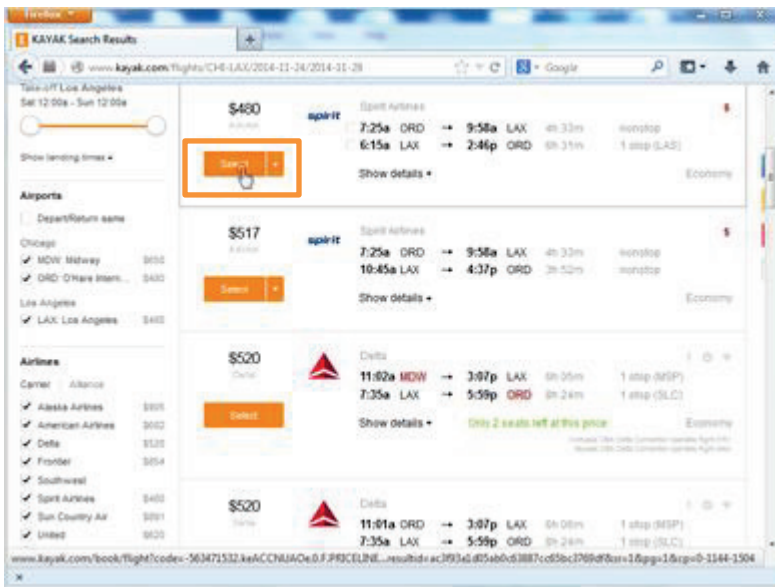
Firefox

KAYAK Search Results

www.kayak.com/flights/CHI-LAX/2014-11-24/2014-11-28

Google

Take-off Los Angeles
Sat 12:00a - Sun 12:00a

Show landing times ▾

Airports

Depart/Return same

Chicago
✔ MDW: Midway $650
✔ ORD: O'Hare Intern... $480

Los Angeles
✔ LAX: Los Angeles $480

Airlines

Carrier Alliance

✔ Alaska Airlines $505
✔ American Airlines $602
✔ Delta $520
✔ Frontier $654
✔ Southwest
✔ Spirit Airlines $480
✔ Sun Country Air $891
✔ United $620

$480

Select

spirit

Spirit Airlines

7:25a ORD → 9:58a LAX 4h 33m nonstop
6:15a LAX → 2:46p ORD 6h 31m 1 stop (LAS)

Show details ▾

Economy

$517

Select

spirit

Spirit Airlines

7:25a ORD → 9:58a LAX 4h 33m nonstop
10:45a LAX → 4:37p ORD 3h 52m nonstop

Show details ▾

Economy

$520

Delta

Select

Delta

11:02a MDW → 3:07p LAX 6h 05m 1 stop (MSP)
7:35a LAX → 5:59p ORD 8h 24m 1 stop (SLC)

Show details ▾

Only 2 seats left at this price

Economy

$520

Delta

Delta

11:01a ORD → 3:07p LAX 6h 06m 1 stop (MSP)
7:35a LAX → 5:59p ORD 8h 24m 1 stop (SLC)

www.kayak.com/book/flight?code=-563471532.keACCNUAOe.0.F.PRICELINE...resultid=ac3f93a0d05ab0c83887cd5bc3769df&sr=1&pg=1&cp=0-1144-1504